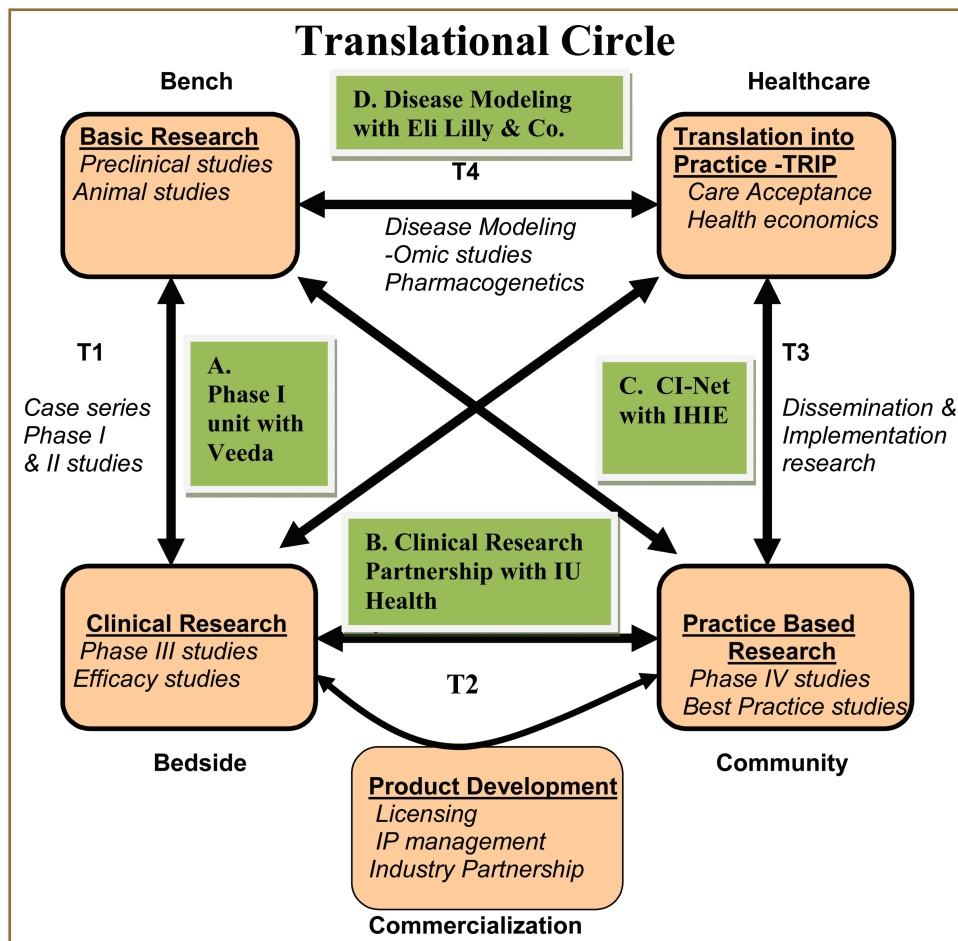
Translational Circle

Bench

D. Disease Modeling with Eli Lilly & Co.

Healthcare

Basic Research
Preclinical studies
Animal studies

T4

Translation into Practice -TRIP
Care Acceptance
Health economics

Disease Modeling
-Omic studies
Pharmacogenetics

T1

Case series
Phase I
& II studies

A. Phase I unit with Veeda

C. CI-Net with IHIE

T3

Dissemination & Implementation research

B. Clinical Research Partnership with IU Health

Clinical Research
Phase III studies
Efficacy studies

T2

Practice Based Research
Phase IV studies
Best Practice studies

Bedside

Community

Product Development
Licensing
IP management
Industry Partnership

Commercialization